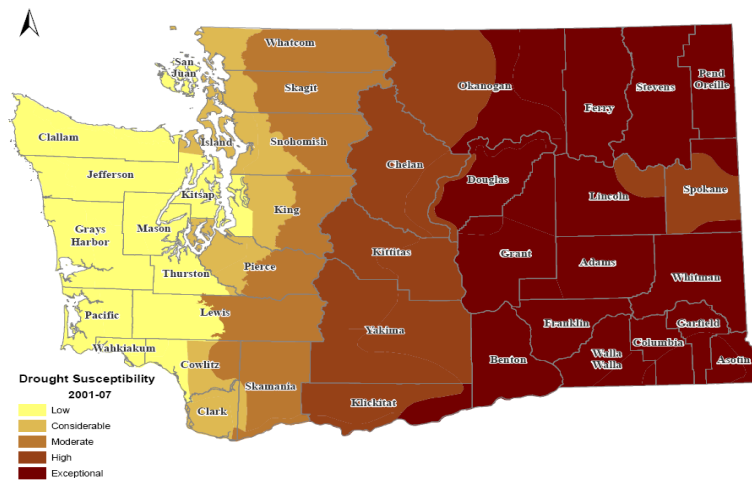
N

San Juan
Whatcom
Okanogan
Ferry
Stevens
Pend Oreille
Skagit
Clallam
Island
Snohomish
Chelan
Jefferson
Kitsap
Douglas
Lincoln
Spokane
King
Grays Harbor
Mason
Kittitas
Grant
Adams
Thurston
Pierce
Whitman
Pacific
Lewis
Yakima
Franklin
Garfield
Wahkiakum
Columbia
Benton
Walla Walla
Asotin
Cowlitz
Skamania
Klickitat
Clark

Drought Susceptibility
2001-07
Low
Considerable
Moderate
High
Exceptional